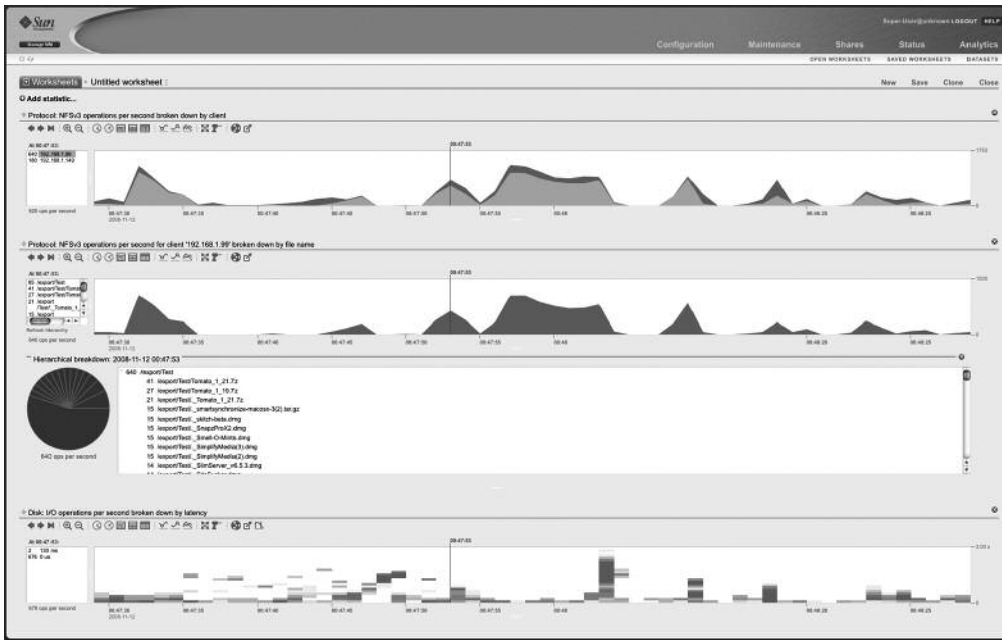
Sun

Storage 7410

Super-User@unknown LOGOUT HELP

Configuration Maintenance Shares Status Analytics

OPEN WORKSHEETS SAVED WORKSHEETS DATASETS

Worksheets » Untitled worksheet :

New Save Clone Close

Add statistic...

Protocol: NFSv3 operations per second broken down by client

At 00:47:53:
640 192.168.1.99
180 192.168.1.140

520 ops per second

00:47:53

1750

00:47:30 2008-11-12 00:47:35 00:47:40 00:47:45 00:47:50 00:47:55 00:48 00:48:20 00:48:25

Protocol: NFSv3 operations per second for client '192.168.1.99' broken down by file name

At 00:47:53:
85 /export/Test
41 /export/Test/Tomato
27 /export/Test/Tomato
21 /export/Test/_Tomato_1
15 /export

Refresh hierarchy

640 ops per second

00:47:53

00:47:30 2008-11-12 00:47:35 00:47:40 00:47:45 00:47:50 00:47:55 00:48 00:48:20 00:48:25

Hierarchical breakdown: 2008-11-12 00:47:53

640 /export/Test
41 /export/Test/Tomato_1_21.7z
27 /export/Test/Tomato_1_19.7z
21 /export/Test/._Tomato_1_21.7z
15 /export/Test/._smartsynchronize-macosx-3(2).tar.gz
15 /export/Test/._stitch-beta.dmg
15 /export/Test/._SnapzProX2.dmg
15 /export/Test/._Small-O-Mints.dmg
15 /export/Test/._SimplifyMedia(1).dmg
15 /export/Test/._SimplifyMedia(2).dmg
14 /export/Test/._SlimServer_v6.5.3.dmg
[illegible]

640 ops per second

Disk: I/O operations per second broken down by latency

At 00:47:53:
3 135 ms
676 0 us

679 ops per second

00:47:53

3.03 s

00:47:30 2008-11-12 00:47:35 00:47:40 00:47:45 00:47:50 00:47:55 00:48 00:48:20 00:48:25